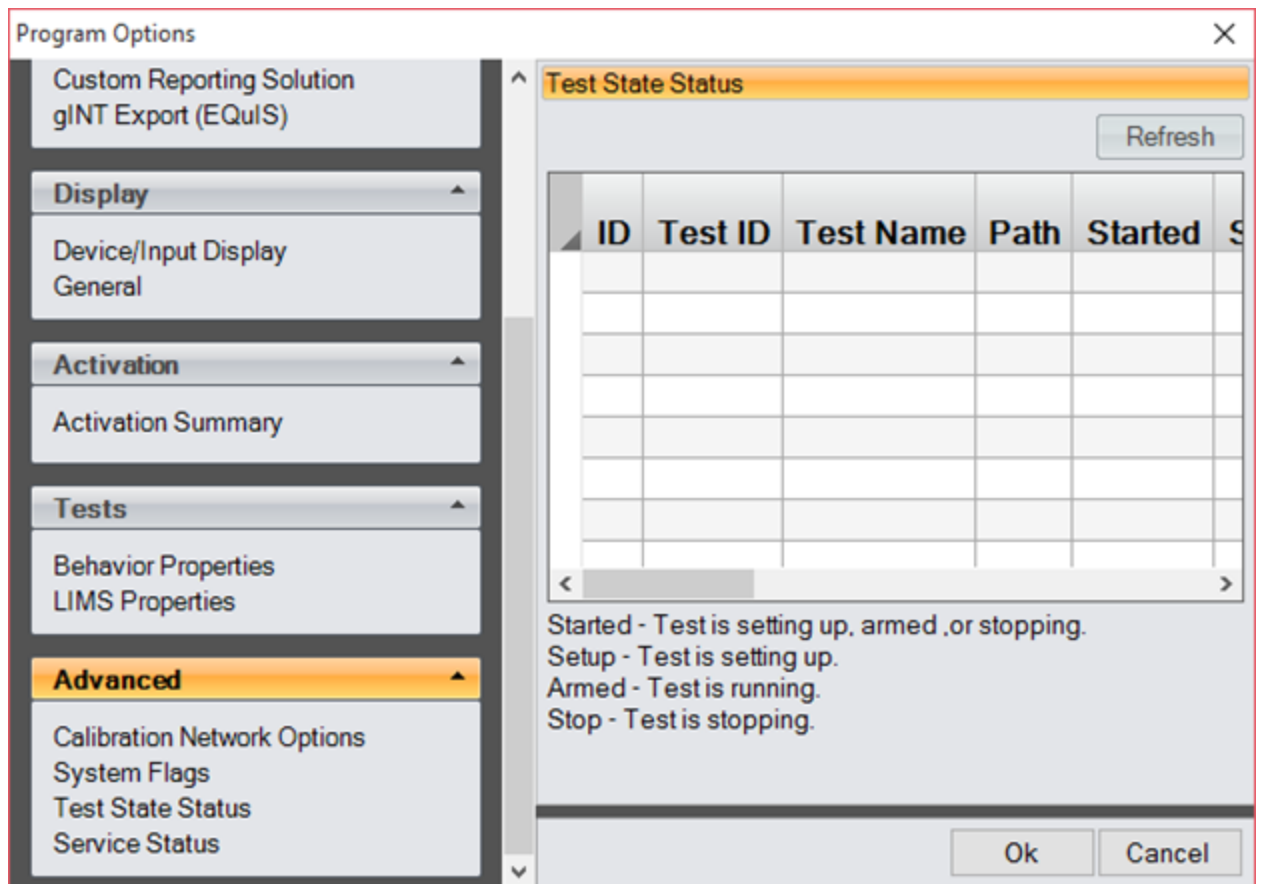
Program Options

Custom Reporting Solution
gINT Export (EQuIS)

Display

Device/Input Display
General

Activation

Activation Summary

Tests

Behavior Properties
LIMS Properties

Advanced

Calibration Network Options
System Flags
Test State Status
Service Status

Test State Status

Refresh

| ID | Test ID | Test Name | Path | Started | S |
|---|---|---|---|---|---|
| | | | | | |
| | | | | | |
| | | | | | |
| | | | | | |
| | | | | | |
| | | | | | |
| | | | | | |

Started - Test is setting up, armed ,or stopping.
Setup - Test is setting up.
Armed - Test is running.
Stop - Test is stopping.

Ok
Cancel